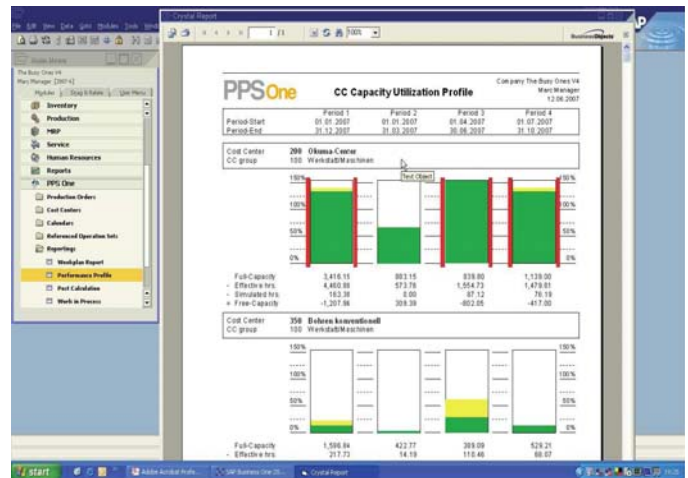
File Edit View Data Goto Modules Tools Window

Crystal Report

1 /1 100%

Business Objects

The Busy Ones V4
Marc Manager [2007-6]

Modules | Drag & Relate | User Menu

Inventory
Production
MRP
Service
Human Resources
Reports
PPS One
Production Orders
Cost Centers
Calendars
Referenced Operation Sets
Reportings
Workplan Report
Performance Profile
Post Calculation
Work in Process

PPSOne

CC Capacity Utilization Profile

Company The Busy Ones V4
Marc Manager
12.06.2007

| | Period 1 | Period 2 | Period 3 | Period 4 |
|---|---|---|---|---|
| Period-Start | 01.01.2007 | 01.01.2007 | 01.04.2007 | 01.07.2007 |
| Period-End | 31.12.2007 | 31.03.2007 | 30.06.2007 | 31.10.2007 |

Cost Center 200 Okuma-Center
CC group 100 Werkstatt/Maschinen

Text Object

150% 100% 50% 0% 150% 100% 50% 0%

| | | | | |
|---|---|---|---|---|
| Full-Capacity | 3,416.15 | 883.15 | 839.80 | 1,139.00 |
| - Effective hrs. | 4,460.86 | 573.76 | 1,554.73 | 1,479.81 |
| - Simulated hrs. | 163.30 | 0.00 | 87.12 | 76.19 |
| = Free-Capacity | -1,207.96 | 309.39 | -802.05 | -417.00 |

Cost Center 350 Bohren konventionell
CC group 100 Werkstatt/Maschinen

150% 100% 50% 0% 150% 100% 50% 0%

| | | | | |
|---|---|---|---|---|
| Full-Capacity | 1,598.84 | 422.77 | 369.09 | 529.21 |
| - Effective hrs. | 217.73 | 14.19 | 110.46 | 60.07 |

start | Adobe Acrobat Profe... | SAP Business One 20... | Crystal Report